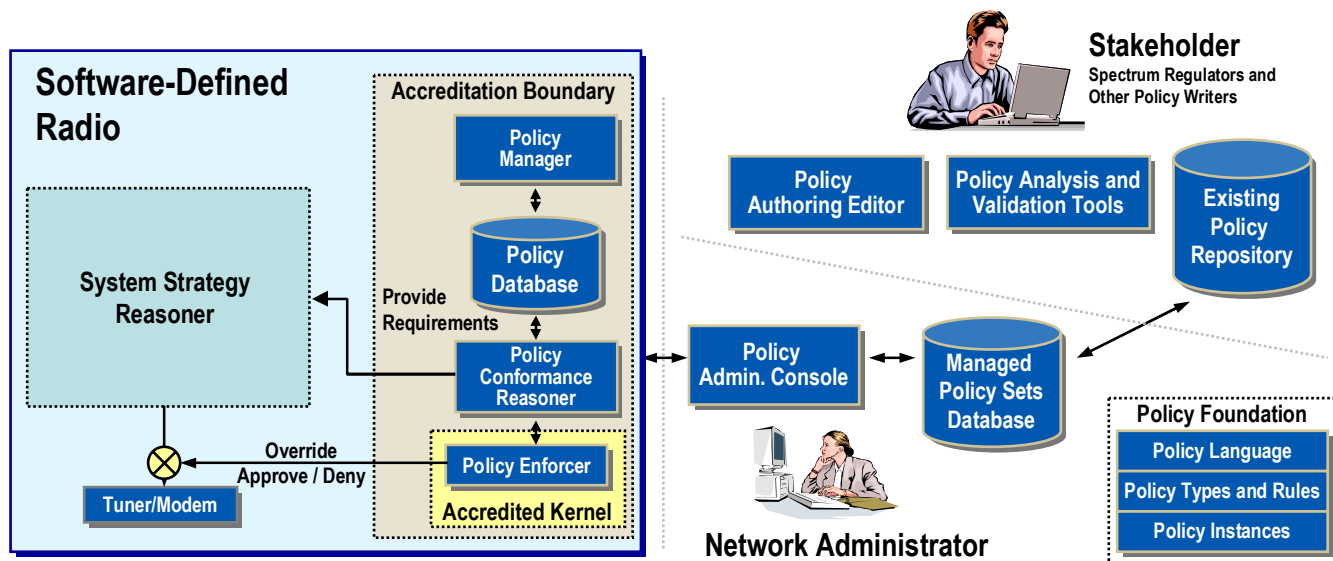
Software-Defined Radio

Accreditation Boundary

Policy Manager

Policy Database

System Strategy Reasoner

Provide Requirements

Policy Conformance Reasoner

Override Approve / Deny

Policy Enforcer

Accredited Kernel

Tuner/Modem

Stakeholder
Spectrum Regulators and Other Policy Writers

Policy Authoring Editor

Policy Analysis and Validation Tools

Existing Policy Repository

Policy Admin. Console

Managed Policy Sets Database

Policy Foundation

Policy Language

Policy Types and Rules

Policy Instances

Network Administrator